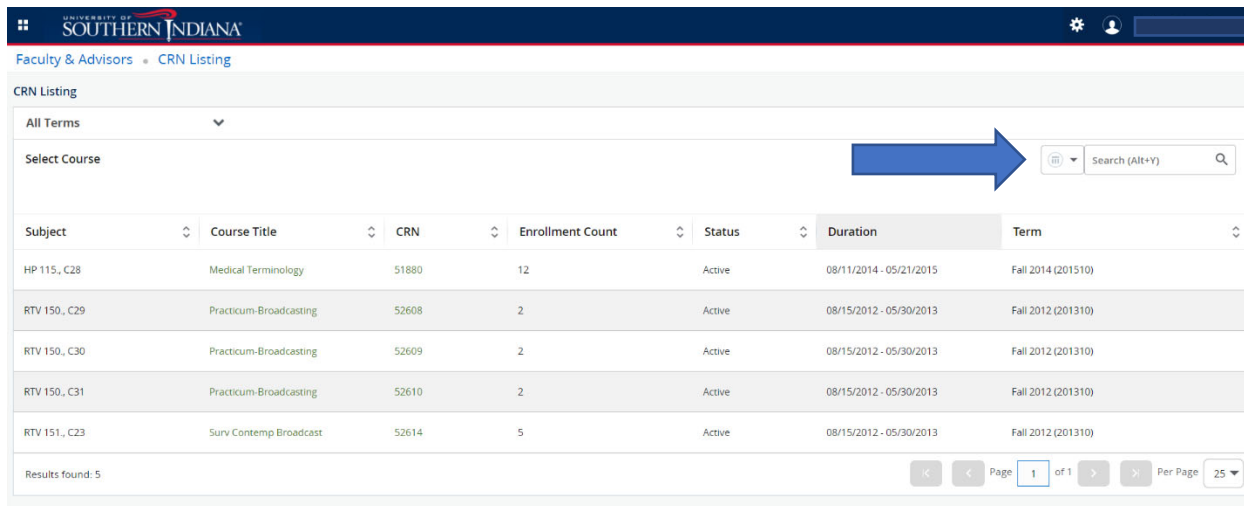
UNIVERSITY OF SOUTHERN INDIANA

Faculty & Advisors • CRN Listing

CRN Listing

All Terms

Select Course

Search (Alt+Y)

| Subject | Course Title | CRN | Enrollment Count | Status | Duration | Term |
|---|---|---|---|---|---|---|
| HP 115., C28 | Medical Terminology | 51880 | 12 | Active | 08/11/2014 - 05/21/2015 | Fall 2014 (201510) |
| RTV 150., C29 | Practicum-Broadcasting | 52608 | 2 | Active | 08/15/2012 - 05/30/2013 | Fall 2012 (201310) |
| RTV 150., C30 | Practicum-Broadcasting | 52609 | 2 | Active | 08/15/2012 - 05/30/2013 | Fall 2012 (201310) |
| RTV 150., C31 | Practicum-Broadcasting | 52610 | 2 | Active | 08/15/2012 - 05/30/2013 | Fall 2012 (201310) |
| RTV 151., C23 | Surv Contemp Broadcast | 52614 | 5 | Active | 08/15/2012 - 05/30/2013 | Fall 2012 (201310) |

Results found: 5

Page 1 of 1 Per Page 25